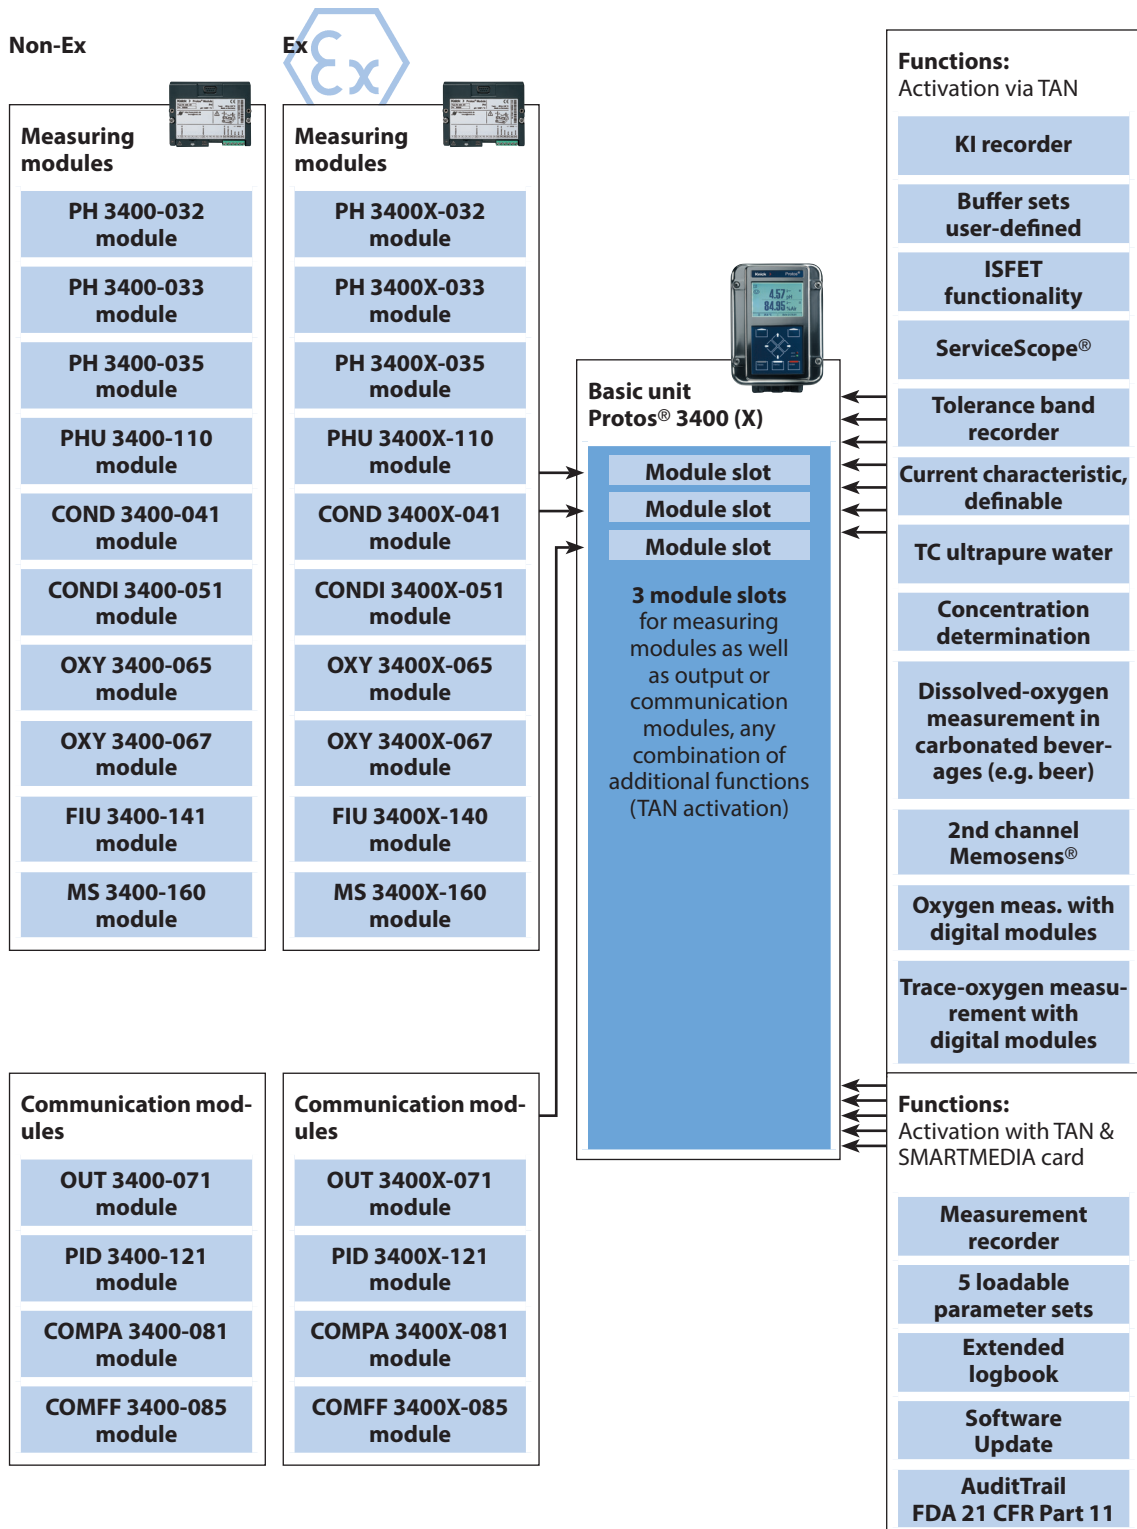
Non-Ex

Measuring modules

PH 3400-032 module

PH 3400-033 module

PH 3400-035 module

PHU 3400-110 module

COND 3400-041 module

CONDI 3400-051 module

OXY 3400-065 module

OXY 3400-067 module

FIU 3400-141 module

MS 3400-160 module

Ex

Measuring modules

PH 3400X-032 module

PH 3400X-033 module

PH 3400X-035 module

PHU 3400X-110 module

COND 3400X-041 module

CONDI 3400X-051 module

OXY 3400X-065 module

OXY 3400X-067 module

FIU 3400X-140 module

MS 3400X-160 module

Basic unit Protos® 3400 (X)

Module slot

Module slot

Module slot

3 module slots for measuring modules as well as output or communication modules, any combination of additional functions (TAN activation)

Functions: Activation via TAN

KI recorder

Buffer sets user-defined

ISFET functionality

ServiceScope®

Tolerance band recorder

Current characteristic, definable

TC ultrapure water

Concentration determination

Dissolved-oxygen measurement in carbonated beverages (e.g. beer)

2nd channel Memosens®

Oxygen meas. with digital modules

Trace-oxygen measurement with digital modules

Communication modules

OUT 3400-071 module

PID 3400-121 module

COMPA 3400-081 module

COMFF 3400-085 module

Communication modules

OUT 3400X-071 module

PID 3400X-121 module

COMPA 3400X-081 module

COMFF 3400X-085 module

Functions: Activation with TAN & SMARTMEDIA card

Measurement recorder

5 loadable parameter sets

Extended logbook

Software Update

AuditTrail FDA 21 CFR Part 11